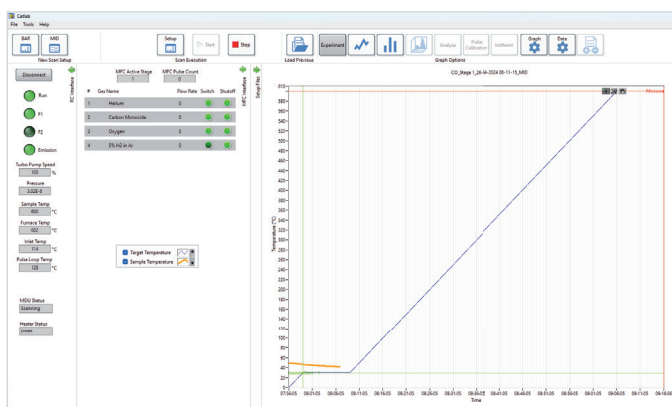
CatLab
File Tools Help

BAR MID
New Scan Setup

Setup
Start
Stop
Scan Execution

Load Previous

Experiment
Analyze
Pulse Calibration
Isotherm
Graph
Data
Graph Options

Disconnect
Run
F1
F2
Emission

Turbo Pump Speed
100 %
Pressure
3.02E-6
Sample Temp
600 °C
Furnace Temp
602 °C
Inlet Temp
114 °C
Pulse Loop Temp
120 °C

MSIU Status
Scanning
Heater Status
Green

RC Interface

MFC Active Stage
1
MFC Pulse Count
0

| # | Gas Name | Flow Rate | Switch | Shutoff |
|---|---|---|---|---|
| 1 | Helium | 0 | | |
| 2 | Carbon Monoxide | 0 | | |
| 3 | Oxygen | 0 | | |
| 4 | 5% H2 in Ar | 0 | | |

Target Temperature
Sample Temperature

MFC Interface
Setup Files

CO_Stage 1_26-4-2024 08-11-15_MID

Measure

Temperature (°C)
610
600
580
560
540
520
500
480
460
440
420
400
380
360
340
320
300
280
260
240
220
200
180
160
140
120
100
80
60
40
20
0

07:56:05 08:01:05 08:06:05 08:11:05 08:16:05 08:21:05 08:26:05 08:31:05 08:36:05 08:41:05 08:46:05 08:51:05 08:56:05 09:01:05 09:06:05 09:11:05 09:16:05
Time